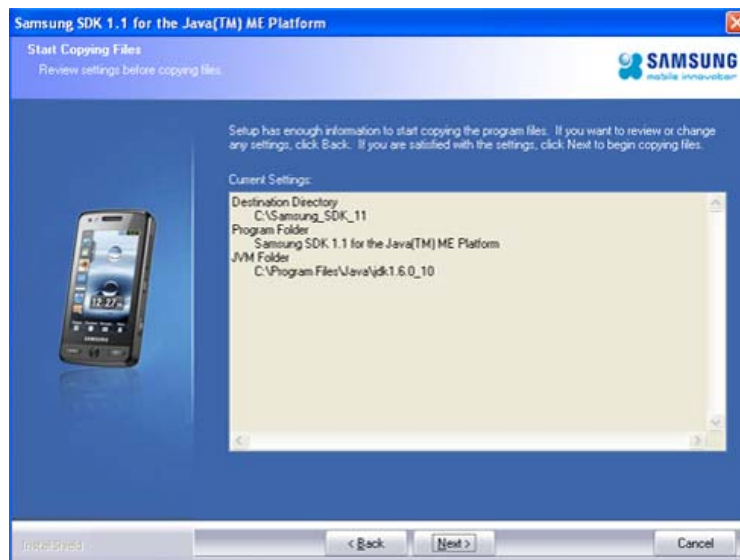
Samsung SDK 1.1 for the Java(TM) ME Platform

Start Copying Files
Review settings before copying files

SAMSUNG
mobile innovator

Setup has enough information to start copying the program files. If you want to review or change any settings, click Back. If you are satisfied with the settings, click Next to begin copying files.

Current Settings:

Destination Directory
C:\Samsung_SDK_11
Program Folder
Samsung SDK 1.1 for the Java(TM) ME Platform
JVM Folder
C:\Program Files\Java\jdk1.6.0_10

12:27

SAMSUNG

InstallShield

< Back

Next >

Cancel